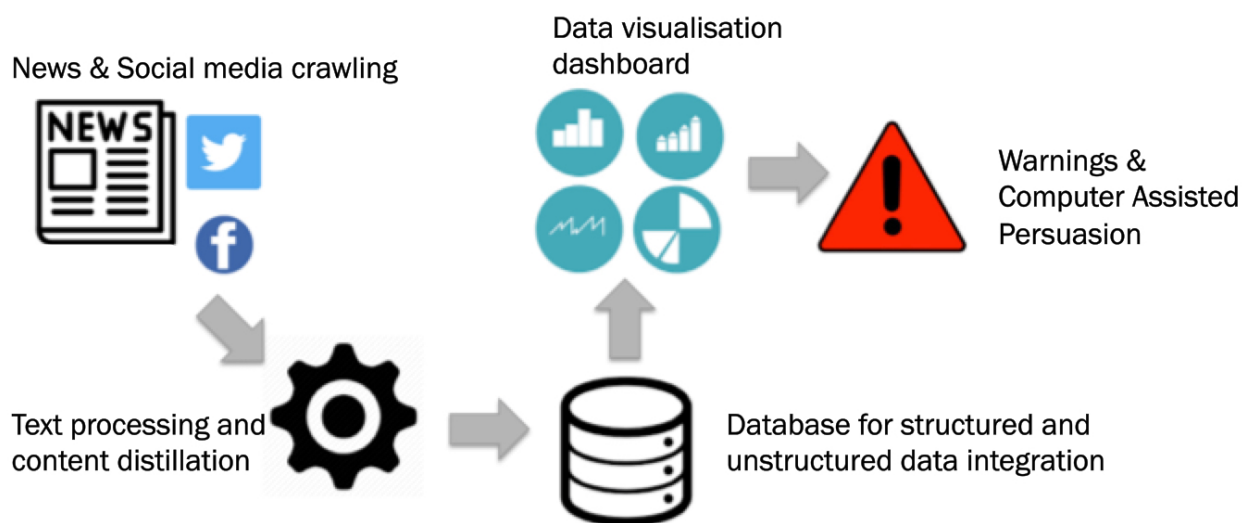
News & Social media crawling

NEWS

Data visualisation dashboard

Warnings & Computer Assisted Persuasion

Text processing and content distillation

Database for structured and unstructured data integration